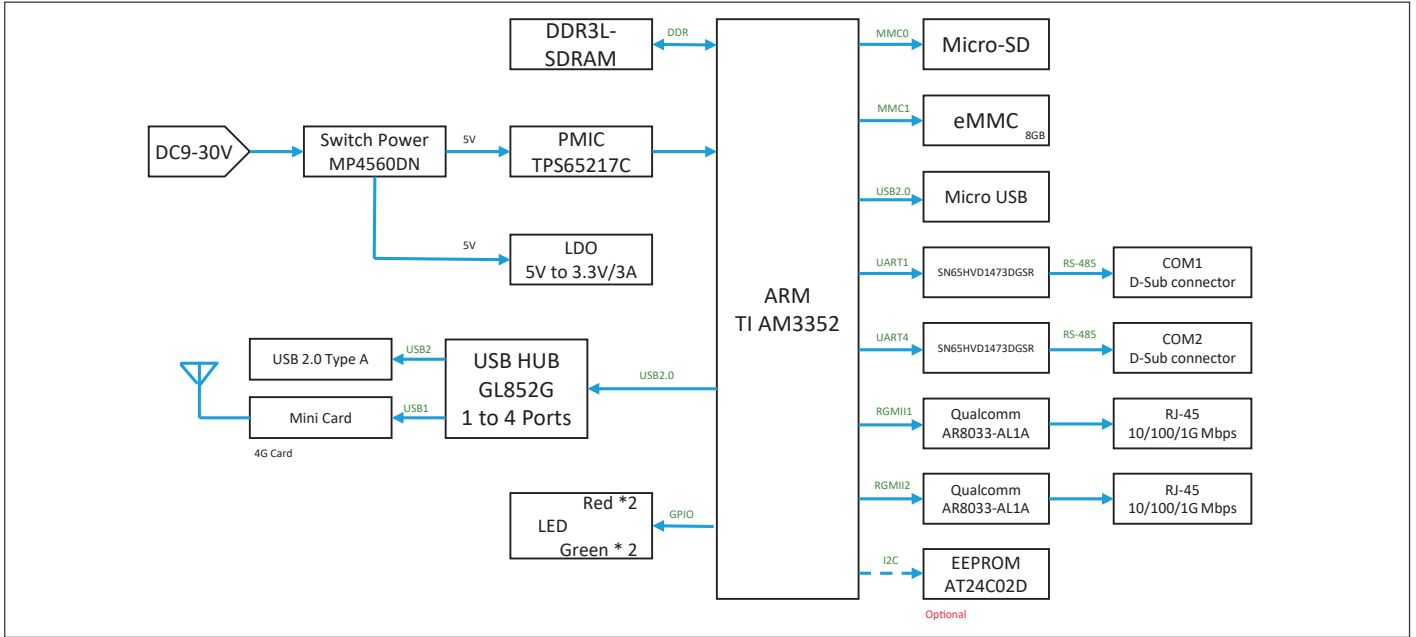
DDR3L-SDRAM

DDR

DC9-30V

Switch Power
MP4560DN

5V

PMIC
TPS65217C

5V

LDO
5V to 3.3V/3A

USB 2.0 Type A

USB2

Mini Card

USB1

4G Card

USB HUB
GL852G
1 to 4 Ports

USB2.0

Red *2
LED
Green * 2

GPIO

ARM
TI AM3352

MMC0

Micro-SD

MMC1

eMMC 8GB

USB2.0

Micro USB

UART1

SN65HVD1473DGSR

RS-485

COM1
D-Sub connector

UART4

SN65HVD1473DGSR

RS-485

COM2
D-Sub connector

RGMII1

Qualcomm
AR8033-AL1A

RJ-45
10/100/1G Mbps

RGMII2

Qualcomm
AR8033-AL1A

RJ-45
10/100/1G Mbps

I2C

EEPROM
AT24C02D

Optional